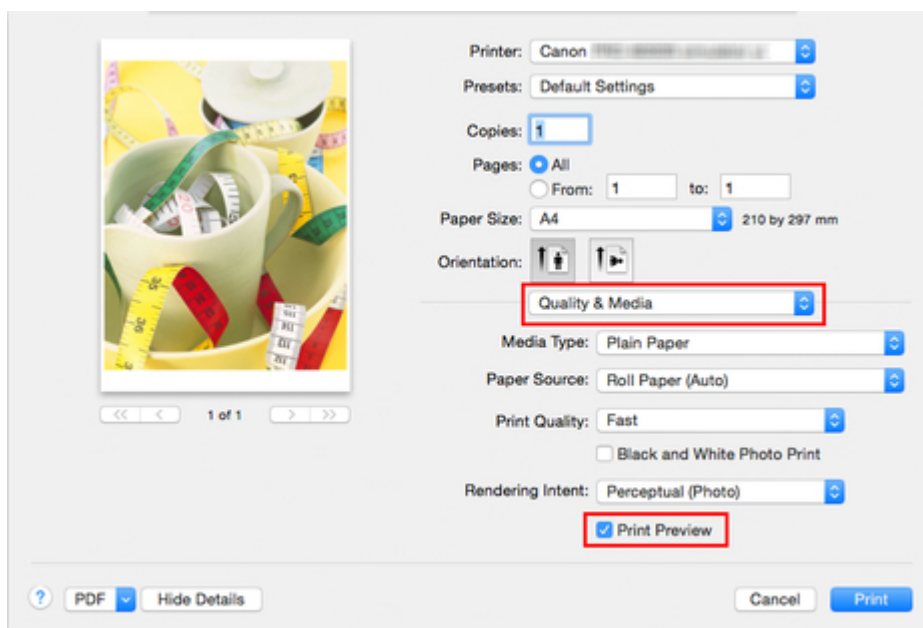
Printer: Canon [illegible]

Presets: Default Settings

Copies: 1

Pages: All

From: 1 to: 1

Paper Size: A4 210 by 297 mm

Orientation:

Quality & Media

Media Type: Plain Paper

Paper Source: Roll Paper (Auto)

Print Quality: Fast

Black and White Photo Print

Rendering Intent: Perceptual (Photo)

Print Preview

1 of 1

?

PDF

Hide Details

Cancel

Print